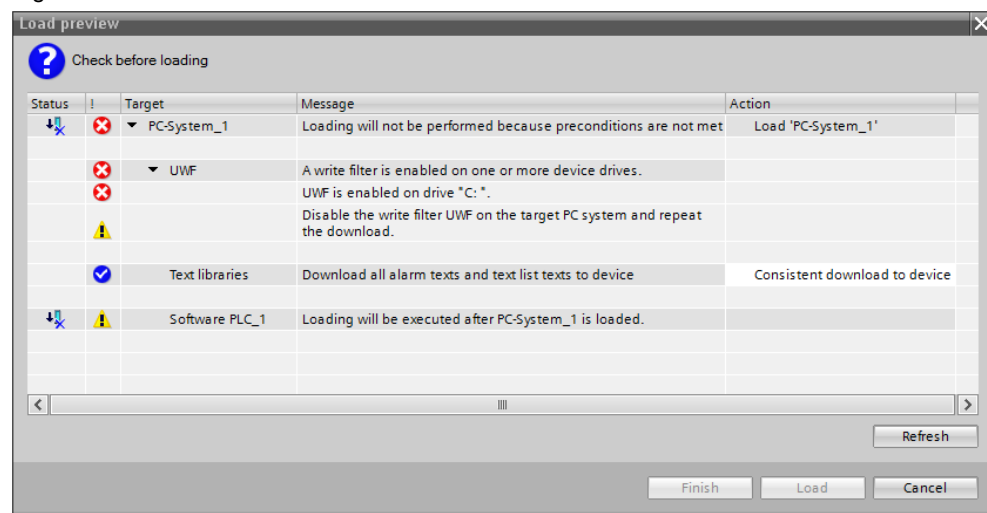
Load preview

Check before loading

| Status | ! | Target | Message | Action |
|---|---|---|---|---|
| | | PC-System_1 | Loading will not be performed because preconditions are not met | Load 'PC-System_1' |
| | | UWF | A write filter is enabled on one or more device drives. | |
| | | | UWF is enabled on drive "C: ". | |
| | | | Disable the write filter UWF on the target PC system and repeat the download. | |
| | | Text libraries | Download all alarm texts and text list texts to device | Consistent download to device |
| | | Software PLC_1 | Loading will be executed after PC-System_1 is loaded. | |

Refresh

Finish Load Cancel